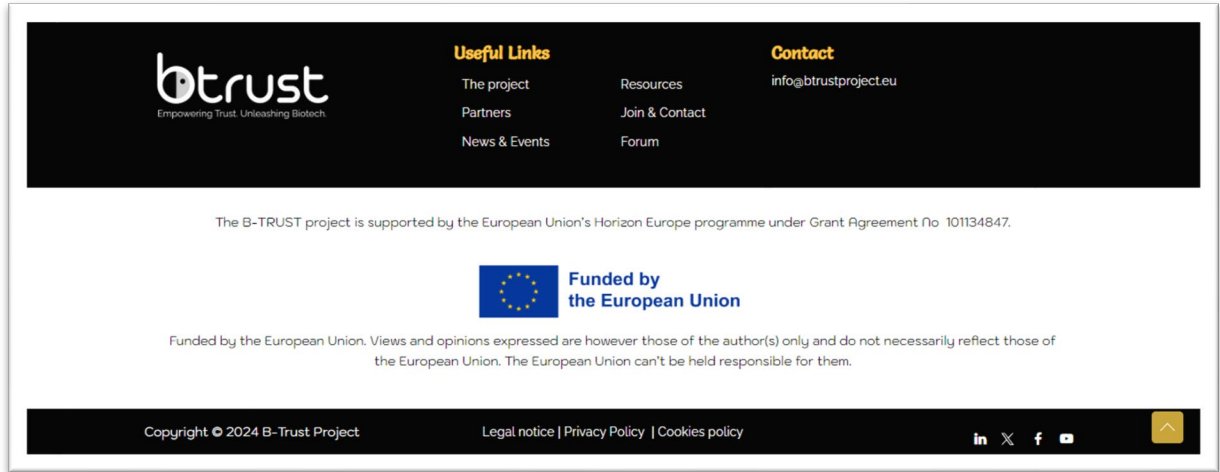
btrust
Empowering Trust. Unleashing Biotech.

Useful Links

The project
Partners
News & Events

Resources
Join & Contact
Forum

Contact

info@btrustproject.eu

The B-TRUST project is supported by the European Union's Horizon Europe programme under Grant Agreement No 101134847.

Funded by the European Union

Funded by the European Union. Views and opinions expressed are however those of the author(s) only and do not necessarily reflect those of the European Union. The European Union can't be held responsible for them.

Copyright © 2024 B-Trust Project

Legal notice | Privacy Policy | Cookies policy